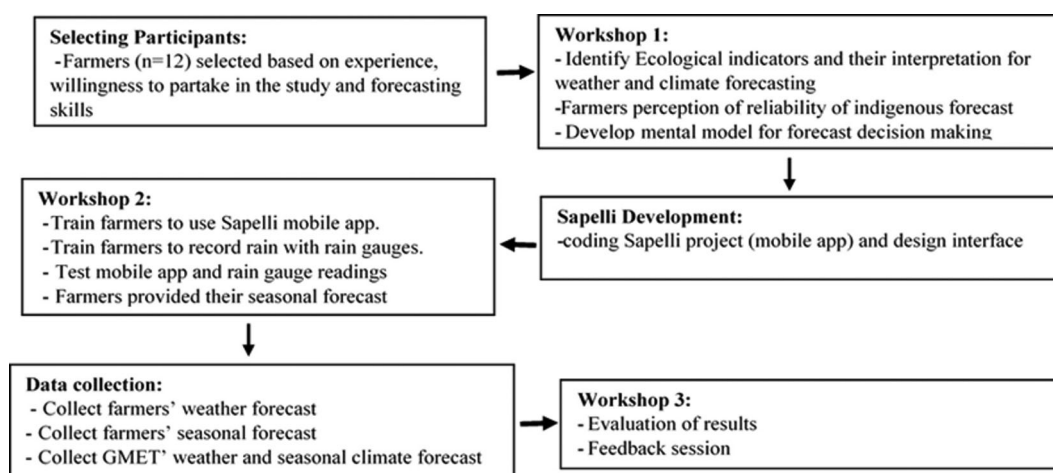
Selecting Participants:
-Farmers (n=12) selected based on experience, willingness to partake in the study and forecasting skills

Workshop 1:
- Identify Ecological indicators and their interpretation for weather and climate forecasting
-Farmers perception of reliability of indigenous forecast
- Develop mental model for forecast decision making

Sapelli Development:
-coding Sapelli project (mobile app) and design interface

Workshop 2:
-Train farmers to use Sapelli mobile app.
-Train farmers to record rain with rain gauges.
- Test mobile app and rain gauge readings
- Farmers provided their seasonal forecast

Data collection:
- Collect farmers' weather forecast
- Collect farmers' seasonal forecast
- Collect GMET' weather and seasonal climate forecast

Workshop 3:
- Evaluation of results
- Feedback session